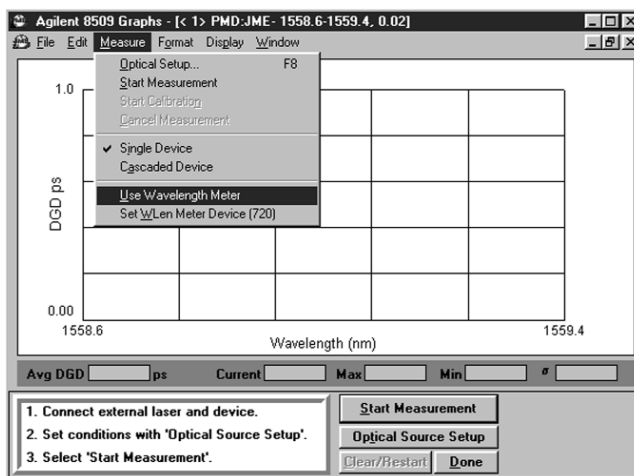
Agilent 8509 Graphs - [< 1> PMD:JME- 1558.6-1559.4, 0.02]

File Edit Measure Format Display Window

Optical Setup... F8
Start Measurement
Start Calibration
Cancel Measurement
✔ Single Device
Cascaded Device
Use Wavelength Meter
Set WLen Meter Device (720)

1.0

DGD ps

0.00

1558.6

1559.4

Wavelength (nm)

Avg DGD ps Current Max Min σ

1. Connect external laser and device.
2. Set conditions with 'Optical Source Setup'.
3. Select 'Start Measurement'.

Start Measurement

Optical Source Setup

Clear/Restart Done